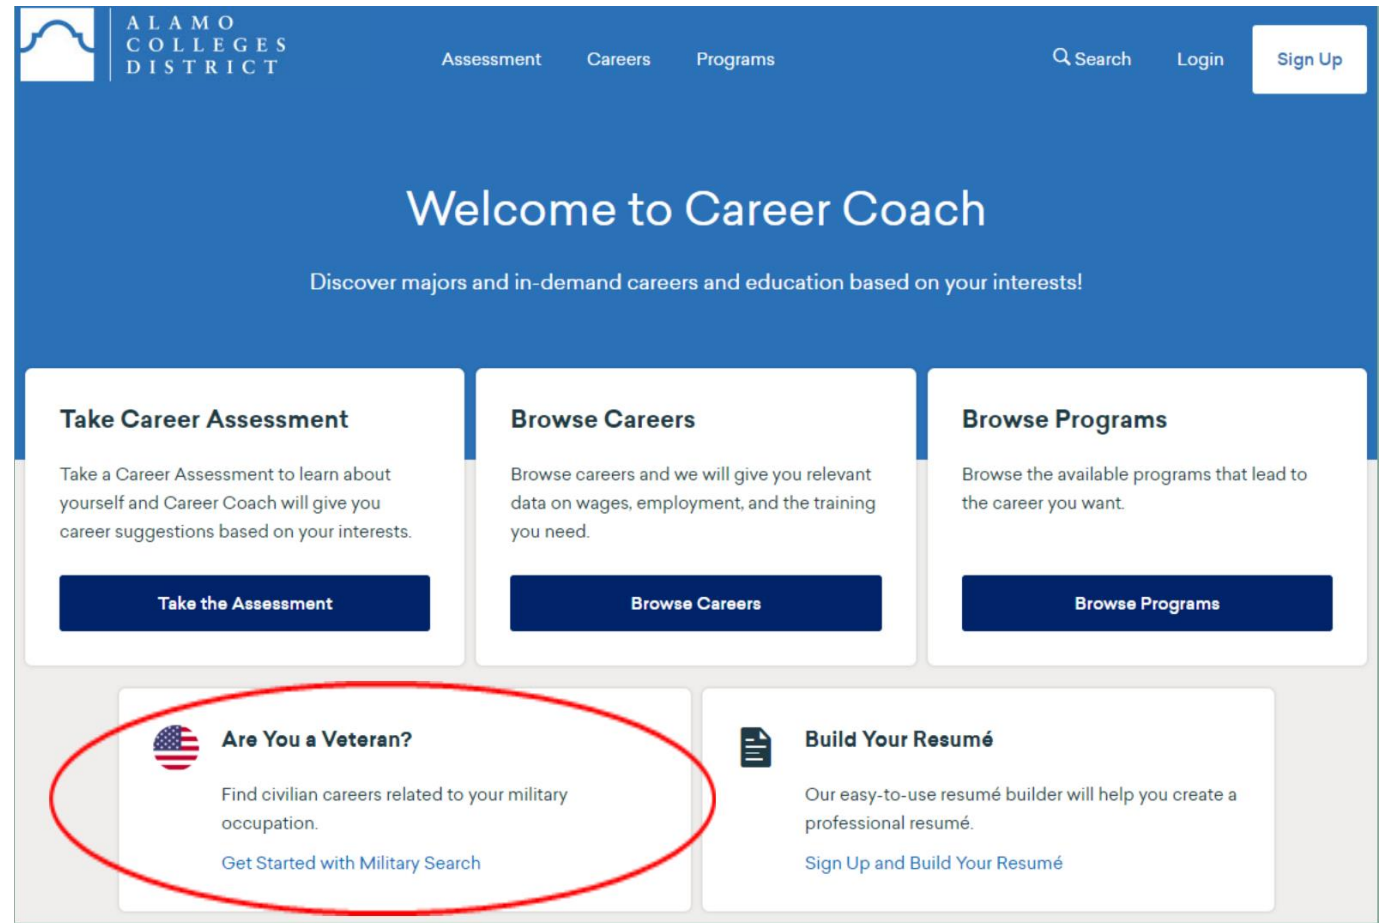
ALAMO COLLEGES DISTRICT

Assessment Careers Programs

Search Login Sign Up

Welcome to Career Coach

Discover majors and in-demand careers and education based on your interests!

Take Career Assessment

Take a Career Assessment to learn about yourself and Career Coach will give you career suggestions based on your interests.

Take the Assessment

Browse Careers

Browse careers and we will give you relevant data on wages, employment, and the training you need.

Browse Careers

Browse Programs

Browse the available programs that lead to the career you want.

Browse Programs

Are You a Veteran?

Find civilian careers related to your military occupation.

Get Started with Military Search

Build Your Resumé

Our easy-to-use resumé builder will help you create a professional resumé.

Sign Up and Build Your Resumé